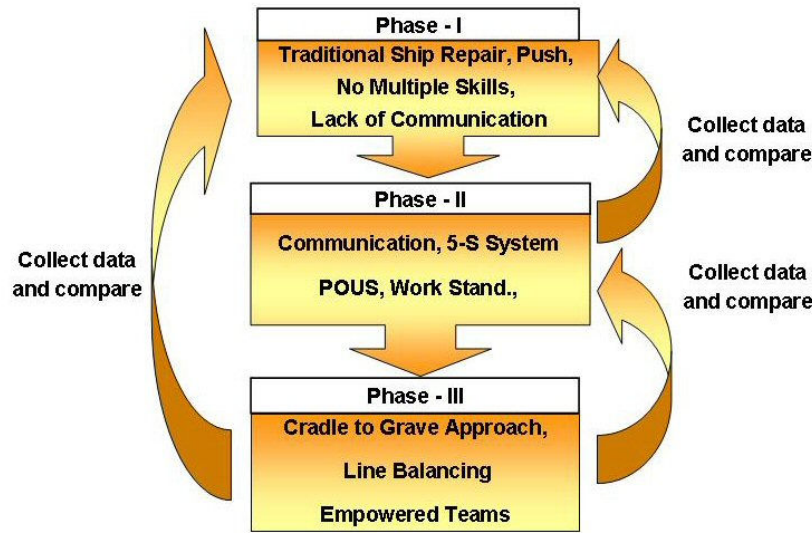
Phase - I

Traditional Ship Repair, Push, No Multiple Skills, Lack of Communication

Collect data and compare

Phase - II

Communication, 5-S System

POUS, Work Stand.,

Collect data and compare

Collect data and compare

Phase - III

Cradle to Grave Approach,

Line Balancing

Empowered Teams